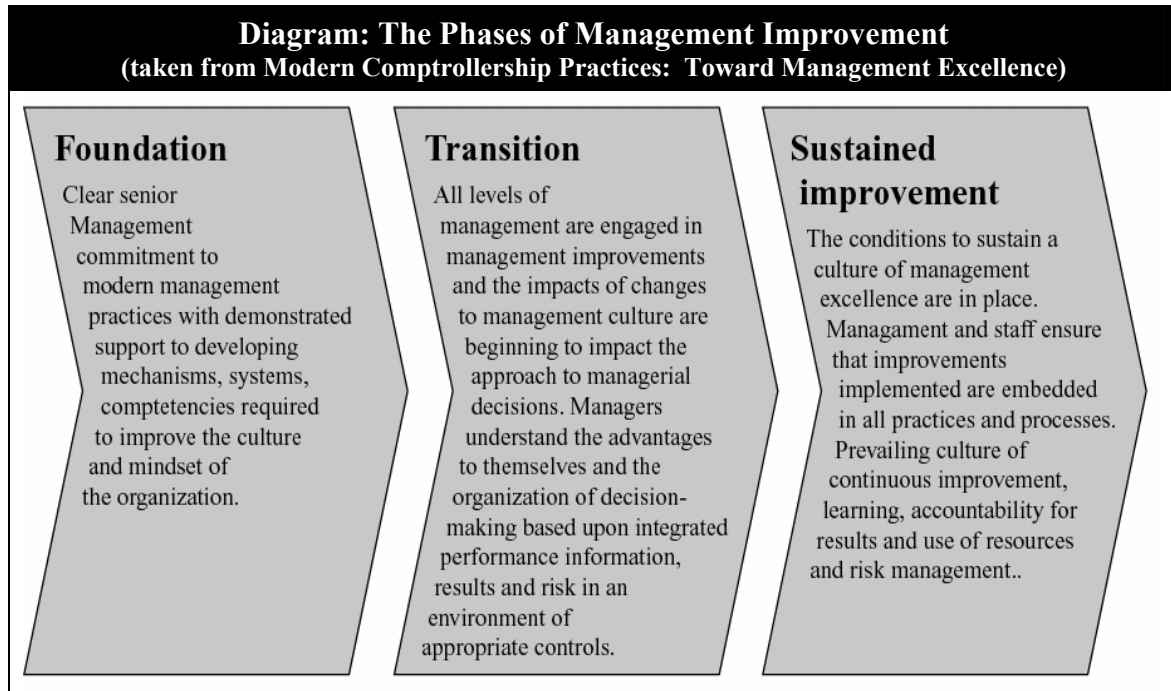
Diagram: The Phases of Management Improvement
(taken from Modern Comptrollership Practices: Toward Management Excellence)

Foundation

Clear senior Management commitment to modern management practices with demonstrated support to developing mechanisms, systems, comptetencies required to improve the culture and mindset of the organization.

Transition

All levels of management are engaged in management improvements and the impacts of changes to management culture are beginning to impact the approach to managerial decisions. Managers understand the advantages to themselves and the organization of decision-making based upon integrated performance information, results and risk in an environment of appropriate controls.

Sustained improvement

The conditions to sustain a culture of management excellence are in place. Managament and staff ensure that improvements implemented are embedded in all practices and processes. Prevailing culture of continuous improvement, learning, accountability for results and use of resources and risk management..